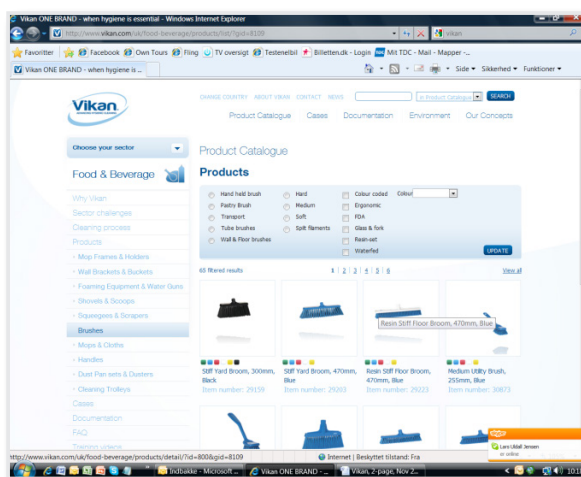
Vikan ONE BRAND - when hygiene is essential - Windows Internet Explorer

http://www.vikan.com/uk/food-beverage/products/list/?id=8109

vikan

Favoritter | Facebook | Own Tours | Fling | TV oversigt | Testenelbil | Billetten.dk - Login | Mit TDC - Mail - Mapper -

Vikan ONE BRAND - when hygiene is ...

Side ▾ Sikkerhed ▾ Funktioner ▾

Vikan

CHANGE COUNTRY ABOUT VIKAN CONTACT NEWS

in Product Catalogue SEARCH

Product Catalogue Cases Documentation Environment Our Concepts

Choose your sector

Food & Beverage

Why Vikan

Sector challenges

Cleaning process

Products

- Mop Frames & Holders

- Wall Brackets & Buckets

- Foaming Equipment & Water Guns

- Shovels & Scoops

- Squeegees & Scrapers

Brushes

- Mops & Cloths

- Handles

- Dust Pan sets & Dusters

- Cleaning Trolleys

Cases

Documentation

FAQ

Training videos

Product Catalogue

Products

Hand held brush
Pastry Brush
Transport
Tube brushes
Wall & Floor brushes

Hard
Medium
Soft
Split filaments

Colour coded
Ergonomic
FDA
Glass & fork
Resin-set
Waterfed

Colour

UPDATE

65 filtered results

1 | 2 | 3 | 4 | 5 | 6

View all

Stiff Yard Broom, 300mm, Black
Item number: 29159

Stiff Yard Broom, 470mm, Blue
Item number: 29203

Resin Stiff Floor Broom, 470mm, Blue
Item number: 29223

Resin Stiff Floor Broom, 470mm, Blue

Medium Utility Brush, 255mm, Blue
Item number: 30873

http://www.vikan.com/uk/food-beverage/products/detail/?id=800&gid=8109

Internet | Beskyttet tilstand: Fra

Lars Ulvdall Jensen
er online

Indbakke - Microsoft ...
Vikan ONE BRAND - ...
Vikan, 2-page, Nov 2...